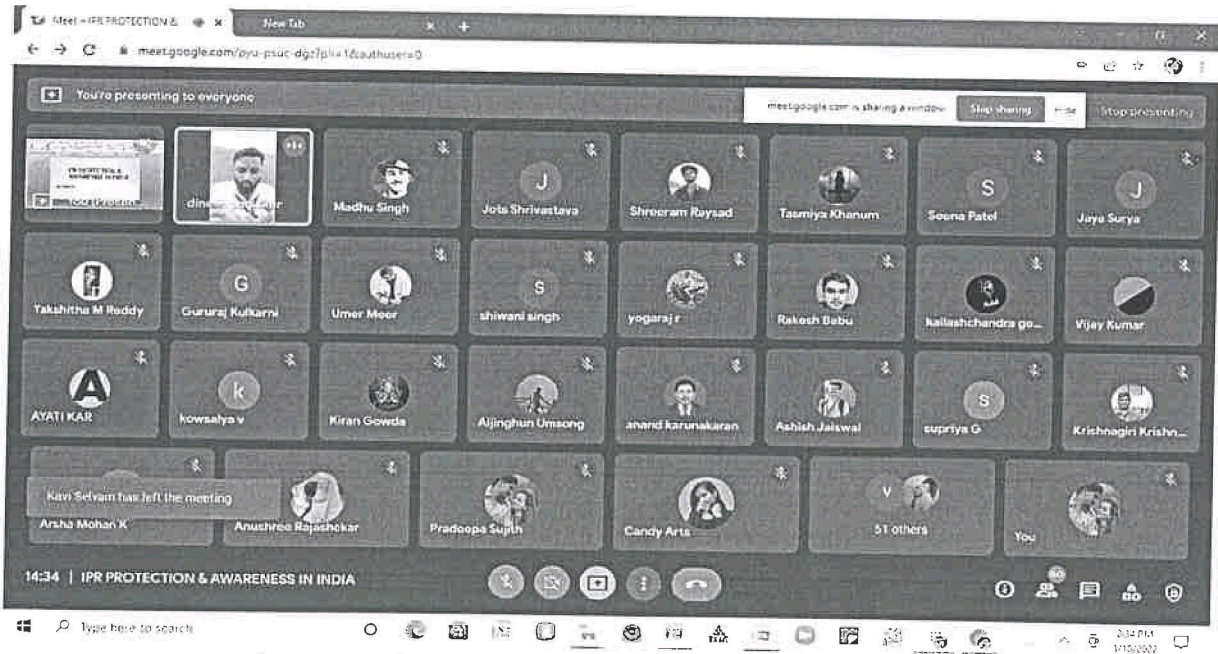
Meet - IPR PROTECTION &
New Tab
meet.google.com/pyu-psuc-dgz?pli=1&authuser=0

You're presenting to everyone
meet.google.com is sharing a window. Stop sharing Hide
Stop presenting

dinesh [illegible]
Madhu Singh
J
Jota Shrivastava
Shreeram Raysad
Tasmiya Khanum
S
Seena Patel
J
Jaya Surya
Takshitha M Reddy
G
Gururaj Kulkarni
Umer Meer
S
shiwani singh
yogaraj r
Rakesh Babu
kailashchandra go...
Vijay Kumar
A
AYATI KAR
k
kowsalya v
Kiran Gowda
Aljinghun Umsong
anand karunakaran
Ashish Jaiswal
S
supriya G
Krishnagiri Krishn...
Kavi Selvam has left the meeting
Arsha Mohan K
Anushree Rajashekar
Pradeepa Sujith
Candy Arts
V
51 others
You

14:34 | IPR PROTECTION & AWARENESS IN INDIA

Type here to search
2:34 PM
3/15/2022